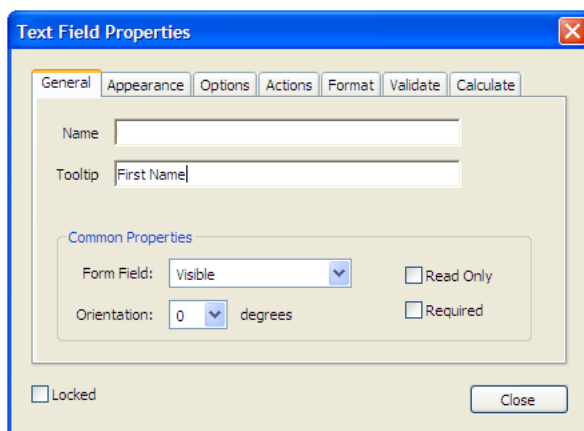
Text Field Properties

General | Appearance | Options | Actions | Format | Validate | Calculate

Name

Tooltip First Name

Common Properties

Form Field: Visible

Read Only

Orientation: 0 degrees

Required

Locked

Close